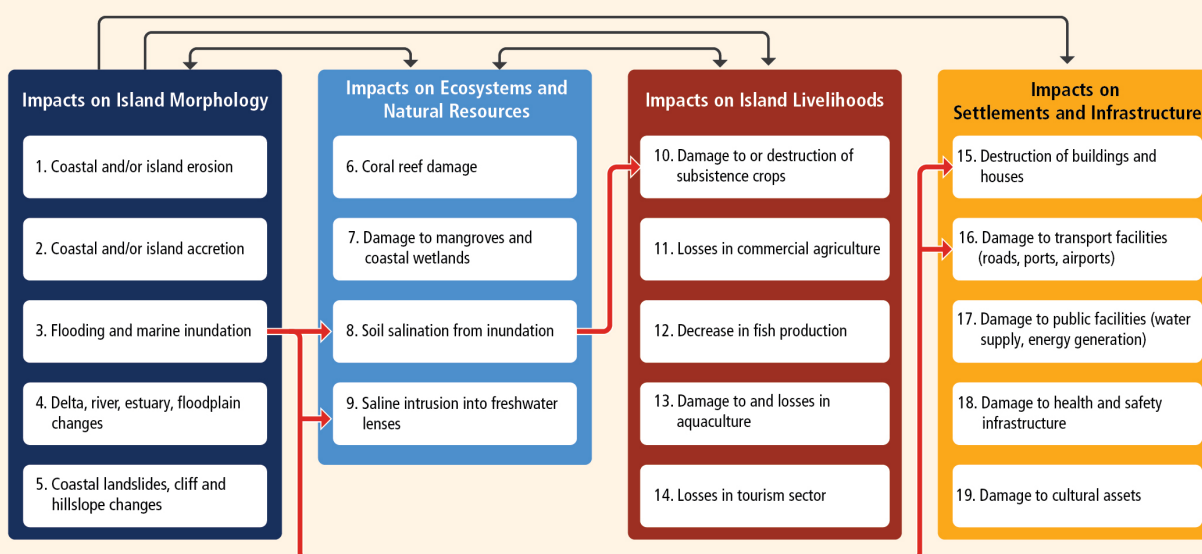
Impacts on Island Morphology

1. Coastal and/or island erosion

2. Coastal and/or island accretion

3. Flooding and marine inundation

4. Delta, river, estuary, floodplain changes

5. Coastal landslides, cliff and hillslope changes

Impacts on Ecosystems and Natural Resources

6. Coral reef damage

7. Damage to mangroves and coastal wetlands

8. Soil salination from inundation

9. Saline intrusion into freshwater lenses

Impacts on Island Livelihoods

10. Damage to or destruction of subsistence crops

11. Losses in commercial agriculture

12. Decrease in fish production

13. Damage to and losses in aquaculture

14. Losses in tourism sector

Impacts on Settlements and Infrastructure

15. Destruction of buildings and houses

16. Damage to transport facilities (roads, ports, airports)

17. Damage to public facilities (water supply, energy generation)

18. Damage to health and safety infrastructure

19. Damage to cultural assets